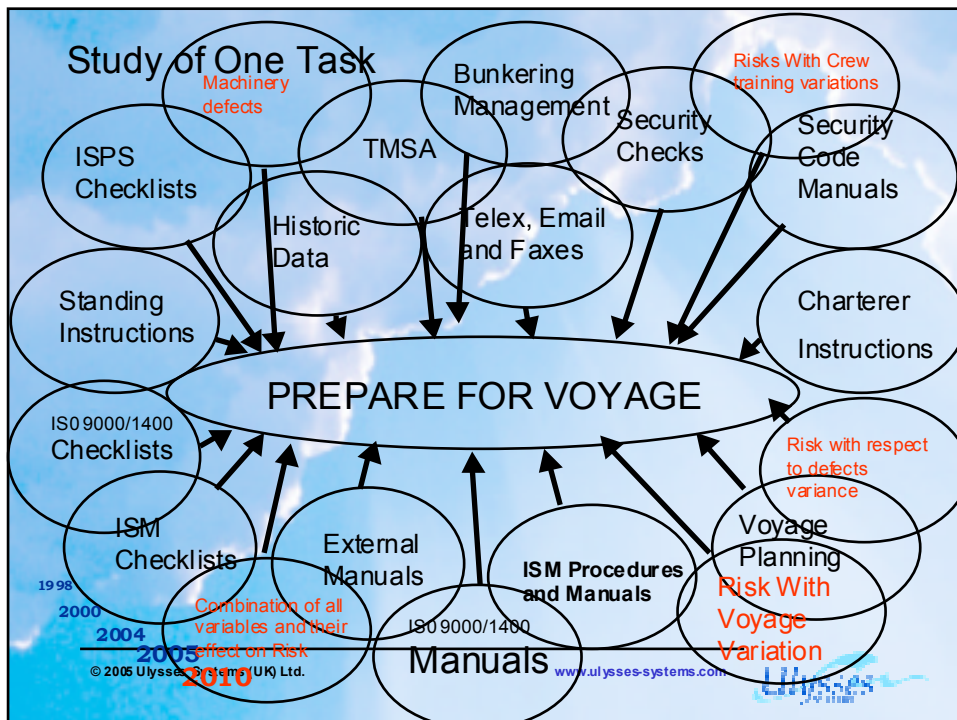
Study of One Task

Machinery defects

Bunkering Management

Risks With Crew training variations

ISPS Checklists

TMSA

Security Checks

Security Code Manuals

Historic Data

Telex, Email and Faxes

Standing Instructions

Charterer Instructions

PREPARE FOR VOYAGE

IS0 9000/1400 Checklists

Risk with respect to defects variance

ISM Checklists

External Manuals

ISM Procedures and Manuals

Voyage Planning

Risk With Voyage Variation

Combination of all variables and their effect on Risk

IS0 9000/1400 Manuals

1998
2000
2004
2005
2010

© 2005 Ulysses Systems (UK) Ltd.

www.ulysses-systems.com

Ulysses